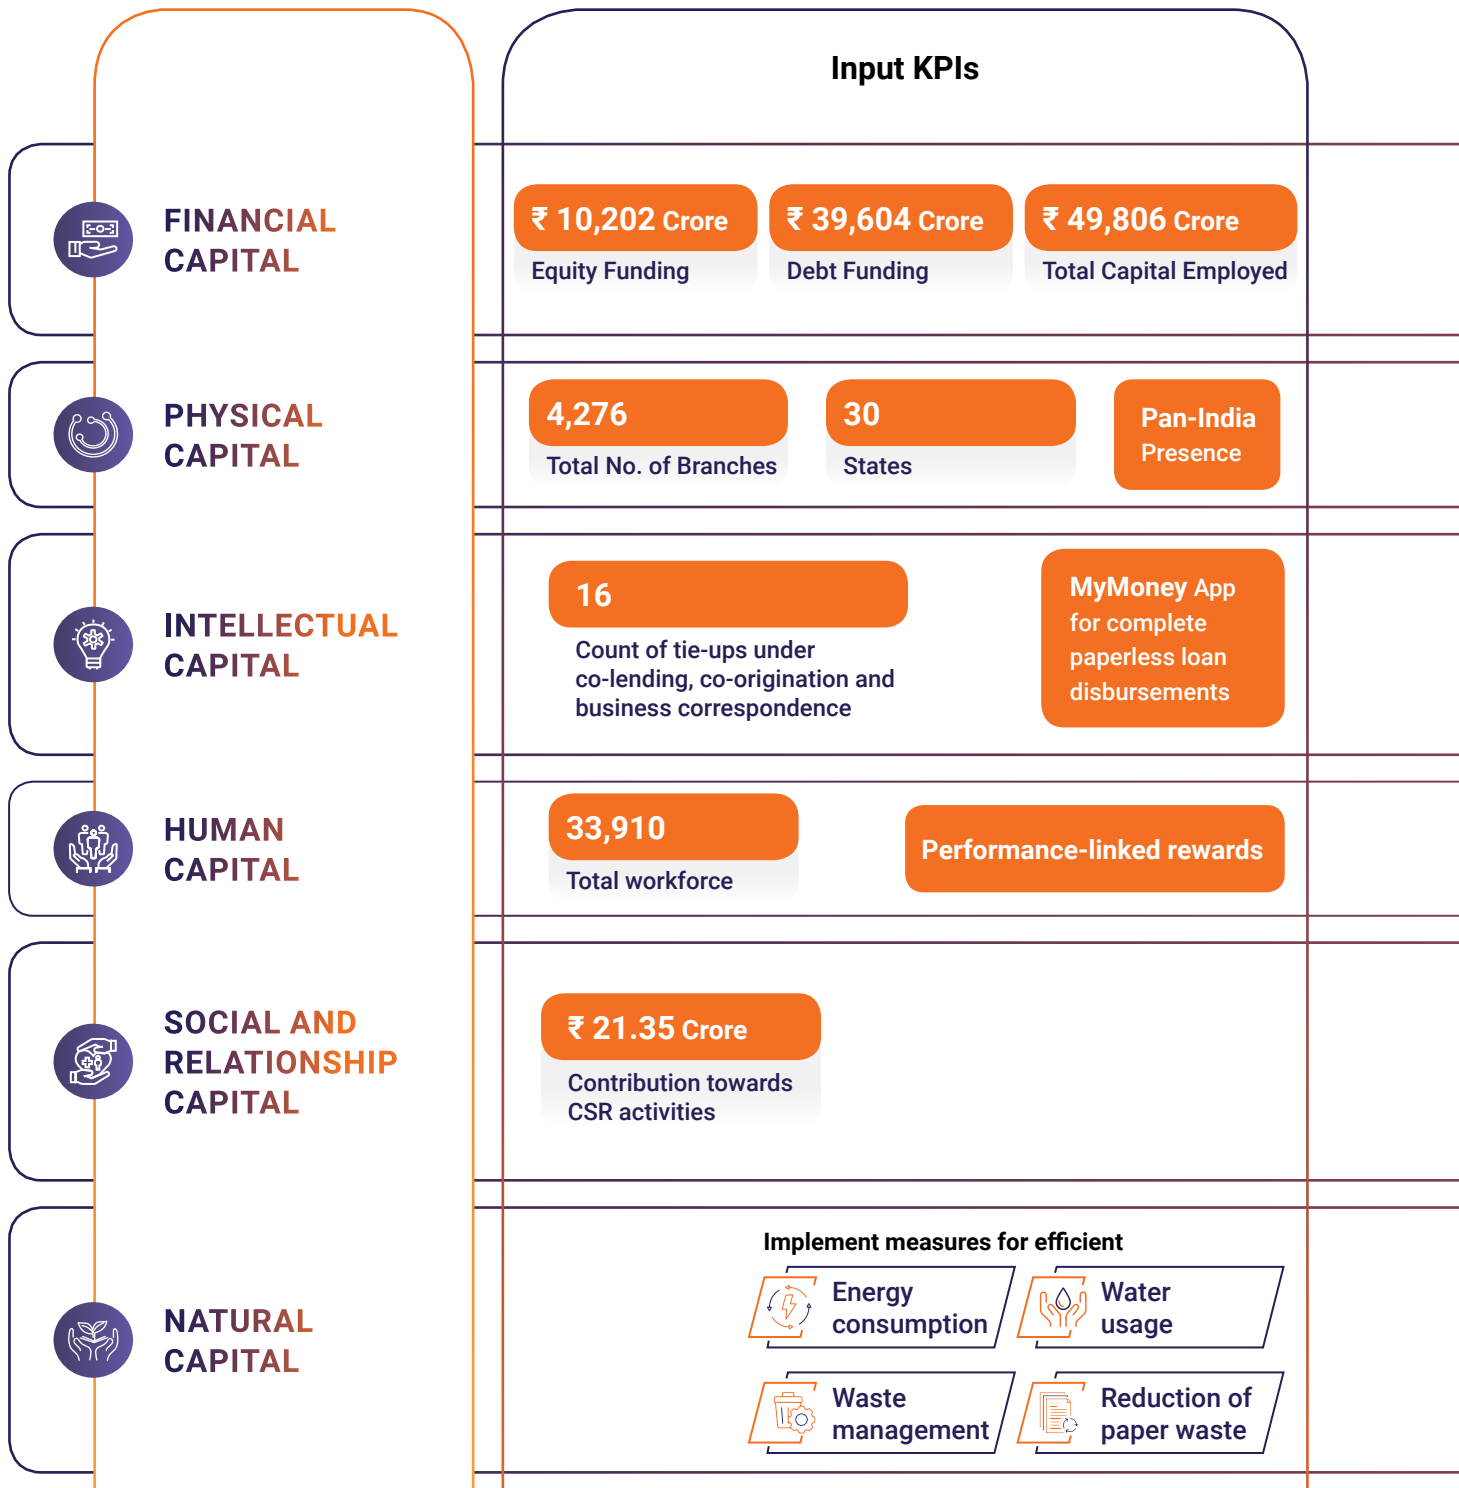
Input KPIs

FINANCIAL CAPITAL

₹ 10,202 Crore
Equity Funding

₹ 39,604 Crore
Debt Funding

₹ 49,806 Crore
Total Capital Employed

PHYSICAL CAPITAL

4,276
Total No. of Branches

30
States

Pan-India Presence

INTELLECTUAL CAPITAL

16
Count of tie-ups under co-lending, co-origination and business correspondence

MyMoney App for complete paperless loan disbursements

HUMAN CAPITAL

33,910
Total workforce

Performance-linked rewards

SOCIAL AND RELATIONSHIP CAPITAL

₹ 21.35 Crore
Contribution towards CSR activities

NATURAL CAPITAL

Implement measures for efficient

Energy consumption

Water usage

Waste management

Reduction of paper waste